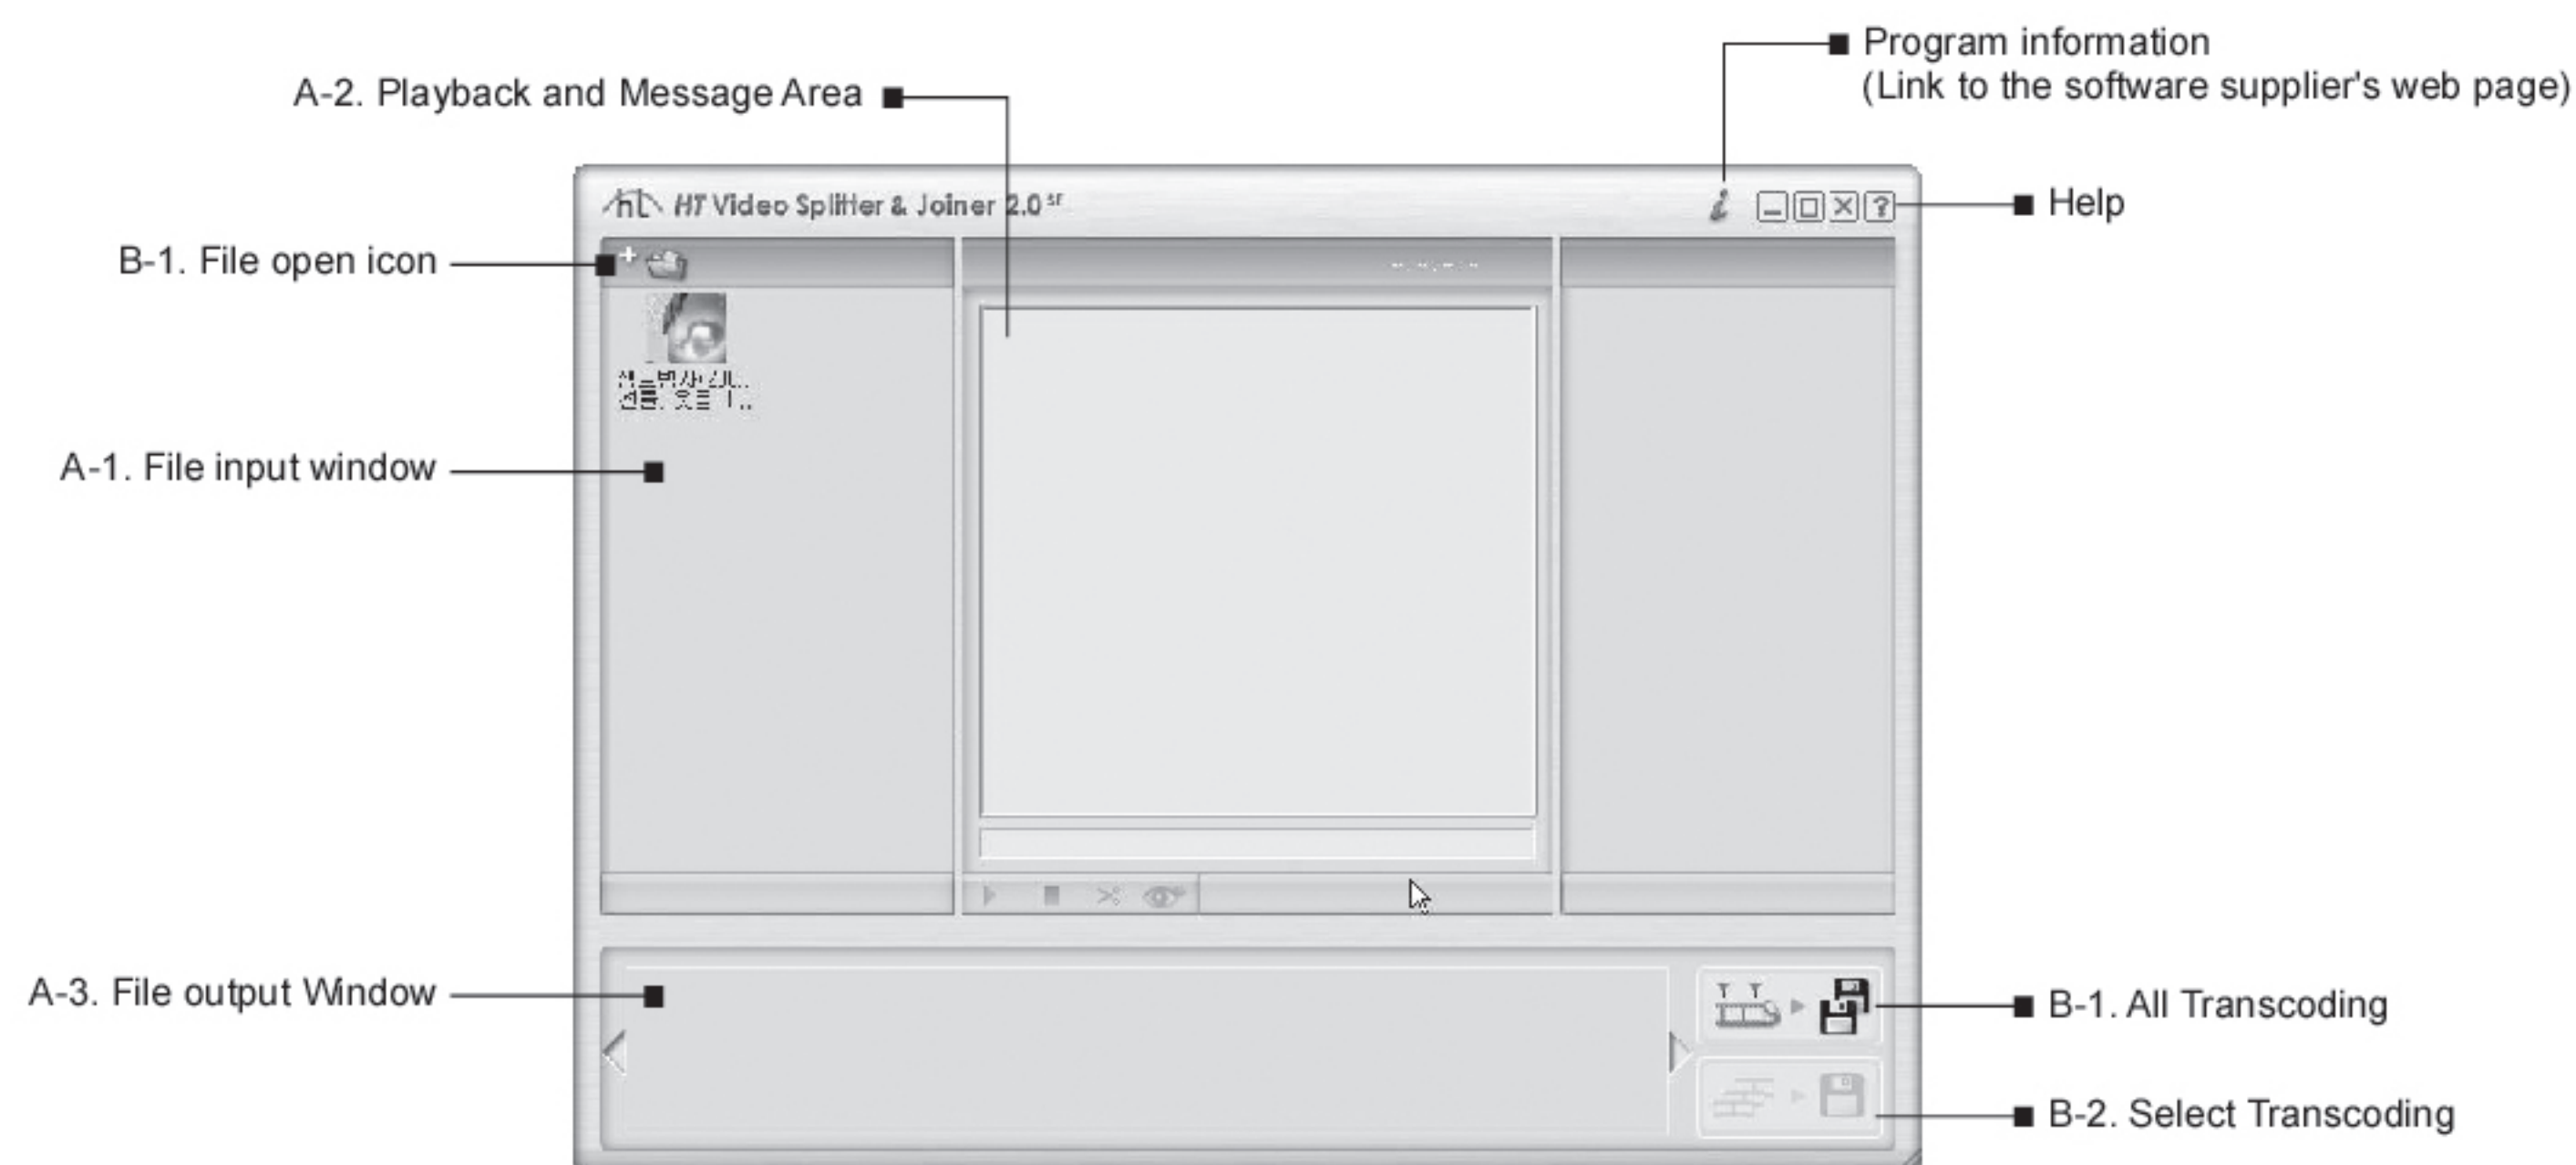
Program information
(Link to the software supplier's web page)

A-2. Playback and Message Area

HT Video Splitter & Joiner 2.0

Help

B-1. File open icon

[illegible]

A-1. File input window

A-3. File output Window

B-1. All Transcoding

B-2. Select Transcoding